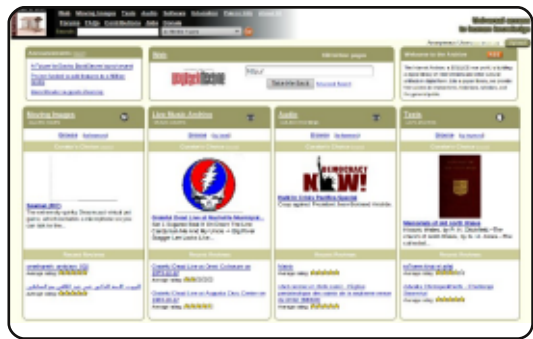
Web Moving Images Texts Audio Software Education Patron Info About IA

Universal access to human knowledge

Announcements

Web

Take Me Back

Welcome to the Archive

Moving Images

Live Music Archive

Audio

Texts

Browse

Curator's Choice

Curator's Choice

Curator's Choice

Curator's Choice

Grateful Dead Live at Nashville Municipal...

DEMOCRACY NOW!

Recent Reviews

Recent Reviews

Recent Reviews

Recent Reviews

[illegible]